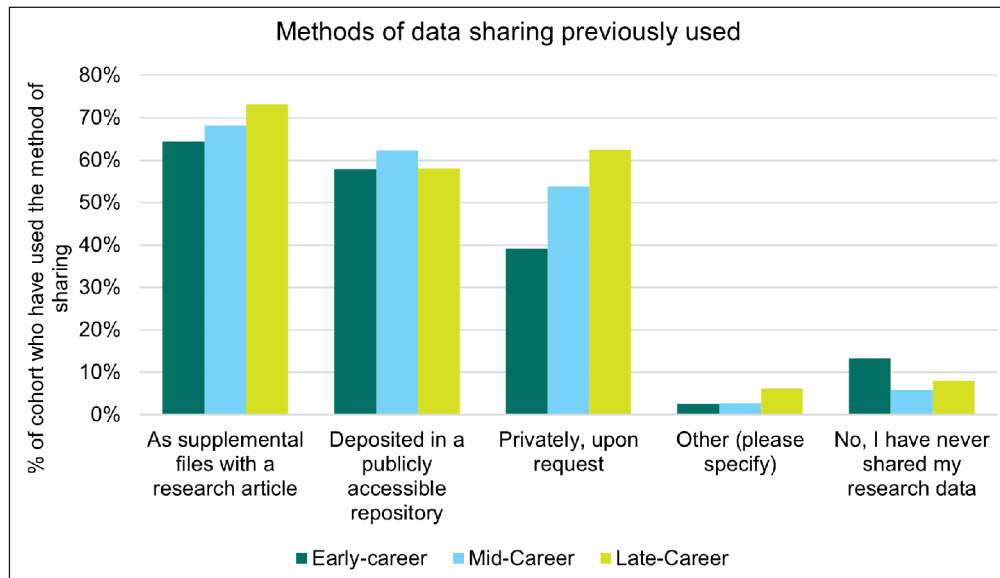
Methods of data sharing previously used

% of cohort who have used the method of sharing

80%
70%
60%
50%
40%
30%
20%
10%
0%

As supplemental files with a research article

Deposited in a publicly accessible repository

Privately, upon request

Other (please specify)

No, I have never shared my research data

Early-career
Mid-Career
Late-Career